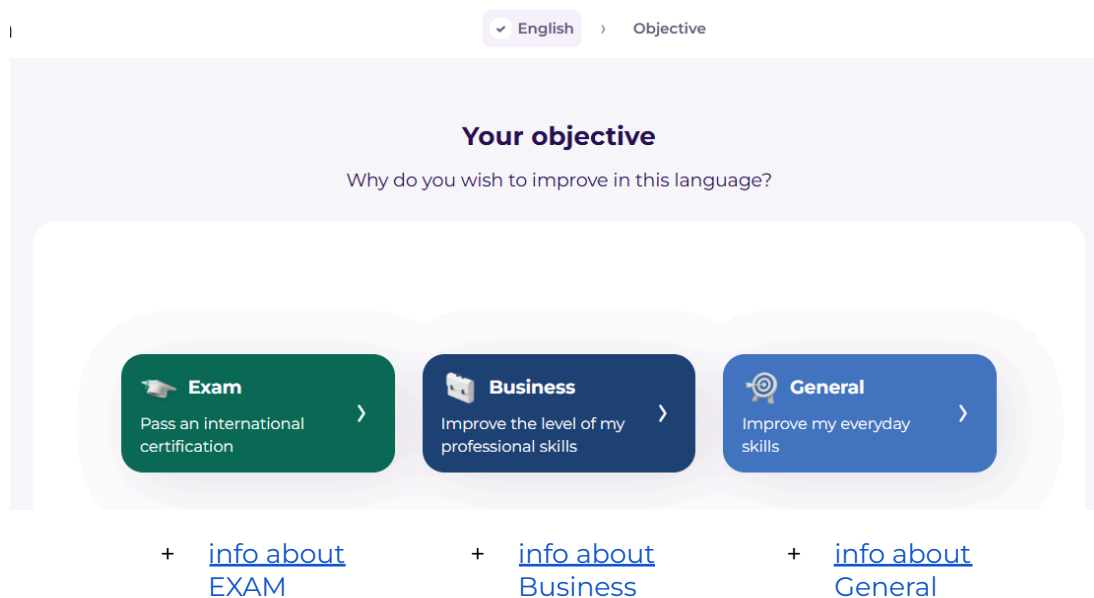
English › Objective

Your objective

Why do you wish to improve in this language?

Exam
Pass an international certification ›

Business
Improve the level of my professional skills ›

General
Improve my everyday skills ›

+ info about EXAM

+ info about Business

+ info about General